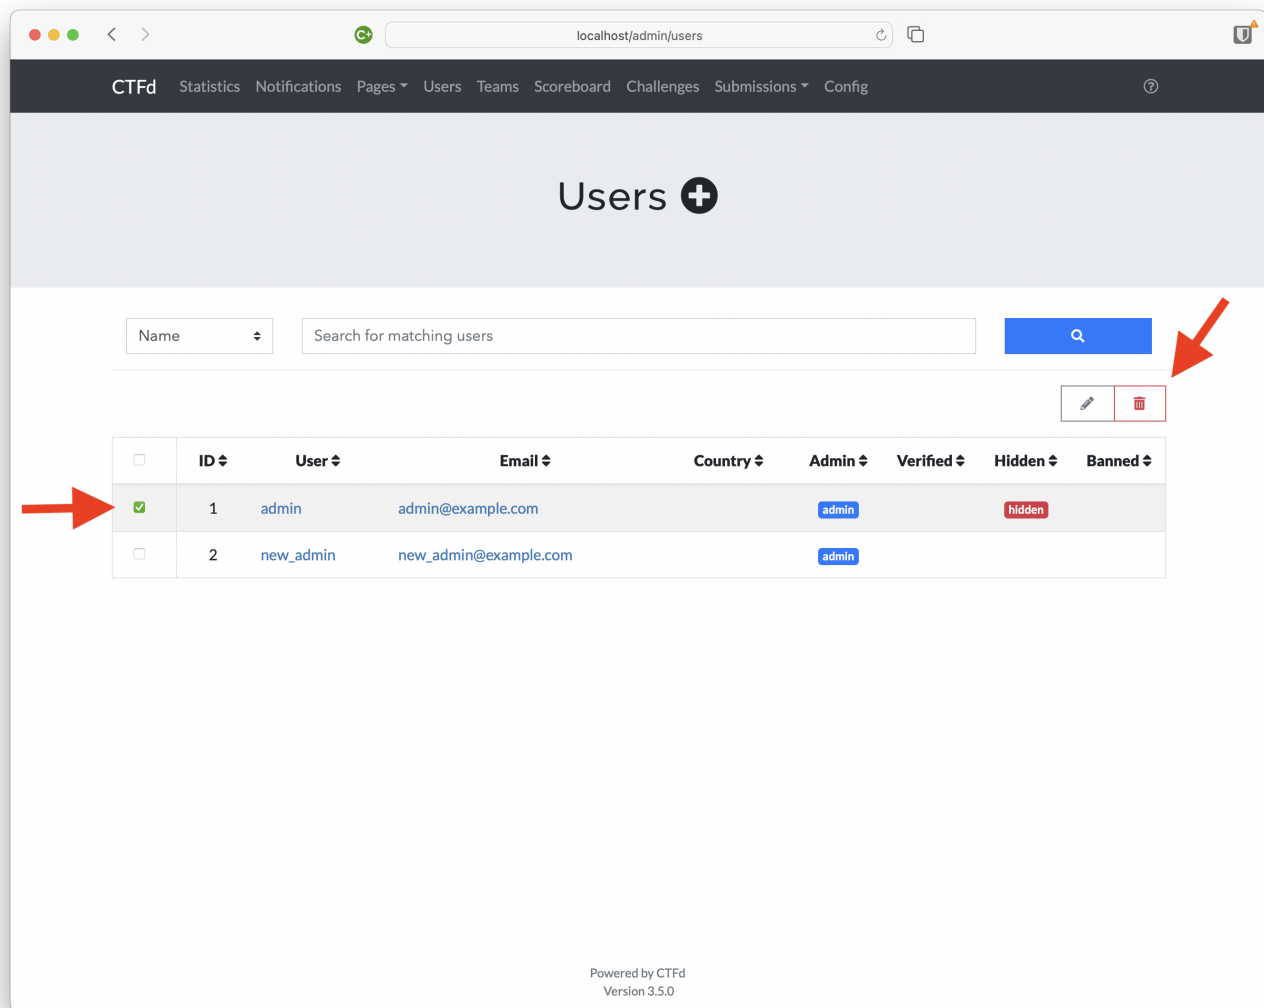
localhost/admin/users

CTFd Statistics Notifications Pages Users Teams Scoreboard Challenges Submissions Config

Users

Name

Search for matching users

| | ID | User | Email | Country | Admin | Verified | Hidden | Banned |
|---|---|---|---|---|---|---|---|---|
| | 1 | admin | admin@example.com | | admin | | hidden | |
| | 2 | new_admin | new_admin@example.com | | admin | | | |

Powered by CTFd
Version 3.5.0